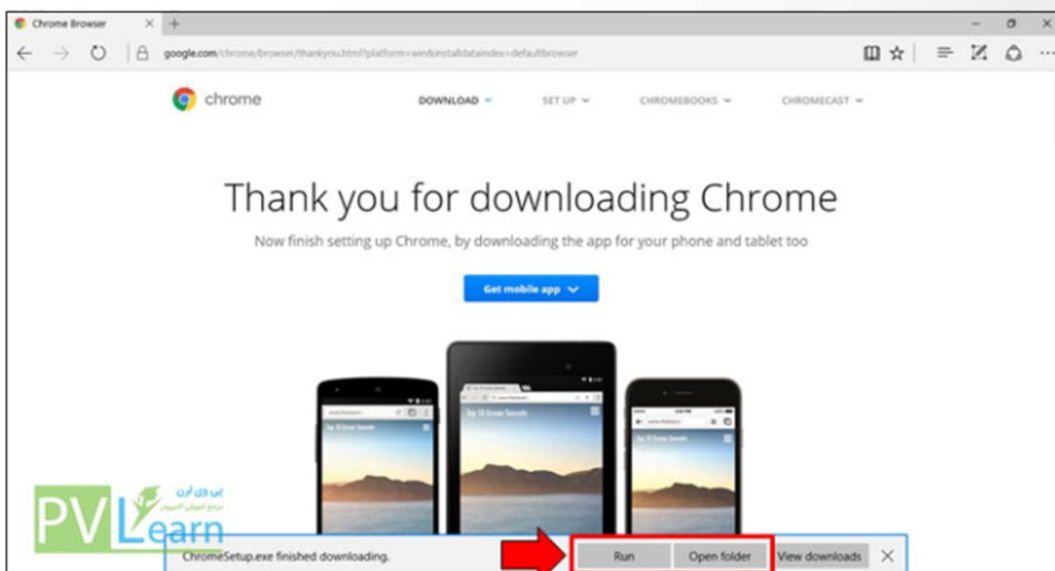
Chrome Browser

google.com/chrome/browser/thankyou.html?platform=win&installdataindex=defaultbrowser

chrome

DOWNLOAD

SET UP

CHROMEBOOKS

CHROMECAST

Thank you for downloading Chrome

Now finish setting up Chrome, by downloading the app for your phone and tablet too

Get mobile app

پی وی لرن
مرجع آموزش کامپیوتر

PVLearn

ChromeSetup.exe finished downloading.

Run

Open folder

View downloads